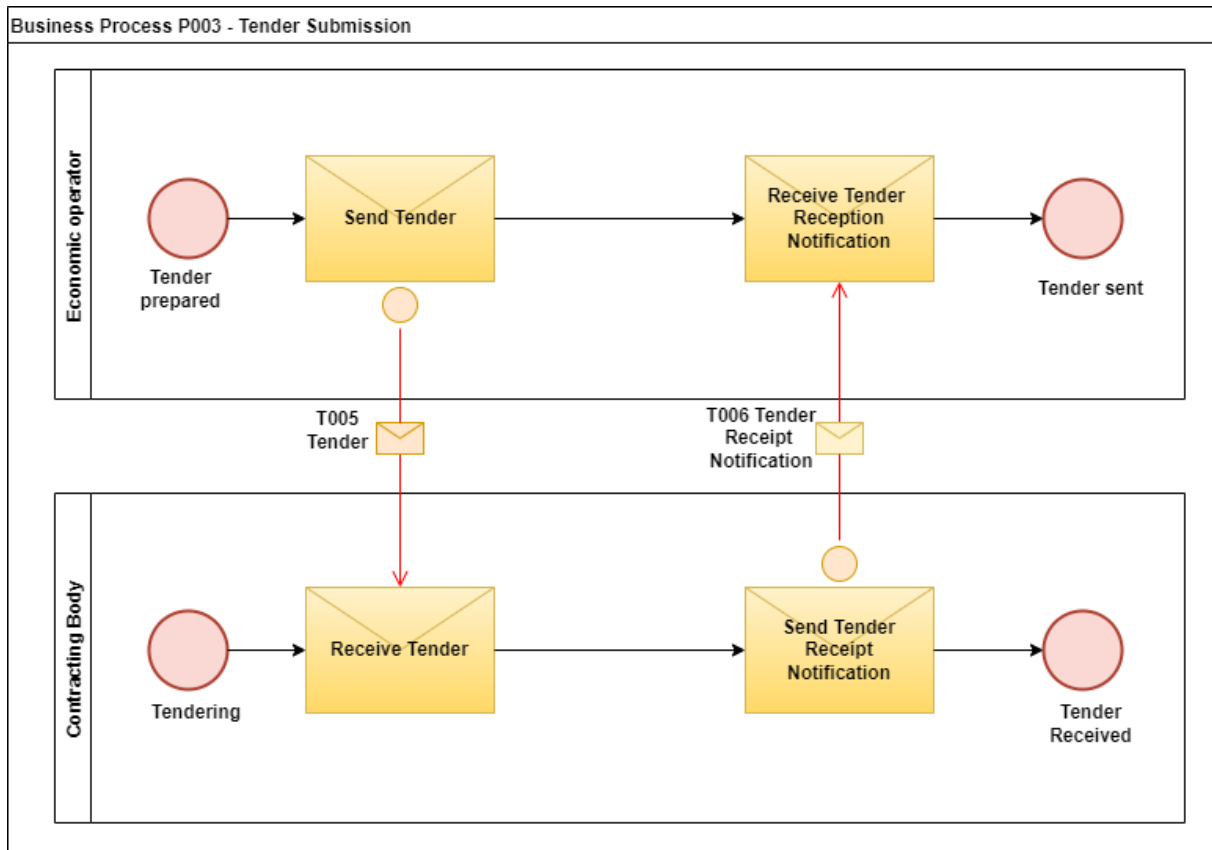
Business Process P003 - Tender Submission

Economic operator

Tender prepared

Send Tender

Receive Tender Reception Notification

Tender sent

T005 Tender

T006 Tender Receipt Notification

Contracting Body

Tendering

Receive Tender

Send Tender Receipt Notification

Tender Received